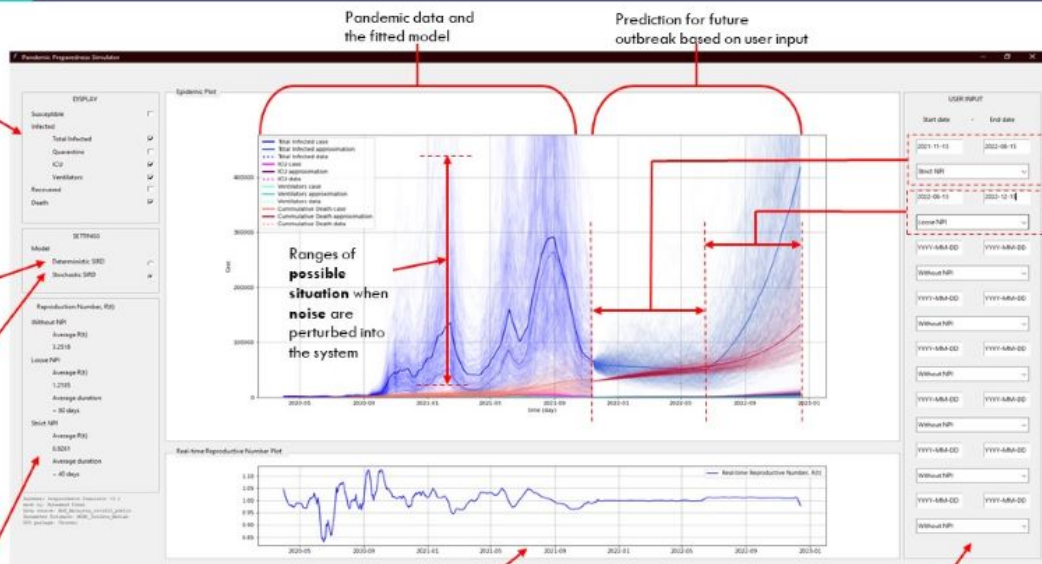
Pandemic data and the fitted model

Prediction for future outbreak based on user input

Pandemic Preparedness Simulator

DISPLAY
Susceptible
Infected
Total Infected
Quarantine
ICU
Ventilators
Recovered
Death

SETTINGS
Model
Deterministic SIRD
Stochastic SIRD

Reproduction Number, R(t)
Without NPI
Average R(t)
3.2518
Loose NPI
Average R(t)
1.2105
Average duration
~ 80 days
Strict NPI
Average R(t)
0.8261
Average duration
~ 40 days

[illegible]

Epidemic Plot

Total Infected case
Total Infected approximation
Total Infected data
ICU case
ICU approximation
ICU data
Ventilators case
Ventilators approximation
Ventilators data
Cummulative Death case
Cummulative Death approximation
Cummulative Death data

Ranges of **possible situation** when **noise** are perturbed into the system

Case
400000
300000
200000
100000
0
2020-05
2020-09
2021-01
2021-05
2021-09
2022-01
2022-05
2022-09
2023-01
time (day)

Real-time Reproductive Number Plot
Real-time Reproductive Number, R(t)
1.10
1.05
1.00
0.95
0.90
0.85
2020-05
2020-09
2021-01
2021-05
2021-09
2022-01
2022-05
2022-09
2023-01

USER INPUT
Start date
End date
2021-11-15
2022-06-15
Strict NPI
2022-06-15
2022-12-15
Loose NPI
YYYY-MM-DD
YYYY-MM-DD
Without NPI
YYYY-MM-DD
YYYY-MM-DD
Without NPI
YYYY-MM-DD
YYYY-MM-DD
Without NPI
YYYY-MM-DD
YYYY-MM-DD
Without NPI
YYYY-MM-DD
YYYY-MM-DD
Without NPI
YYYY-MM-DD
YYYY-MM-DD
Without NPI